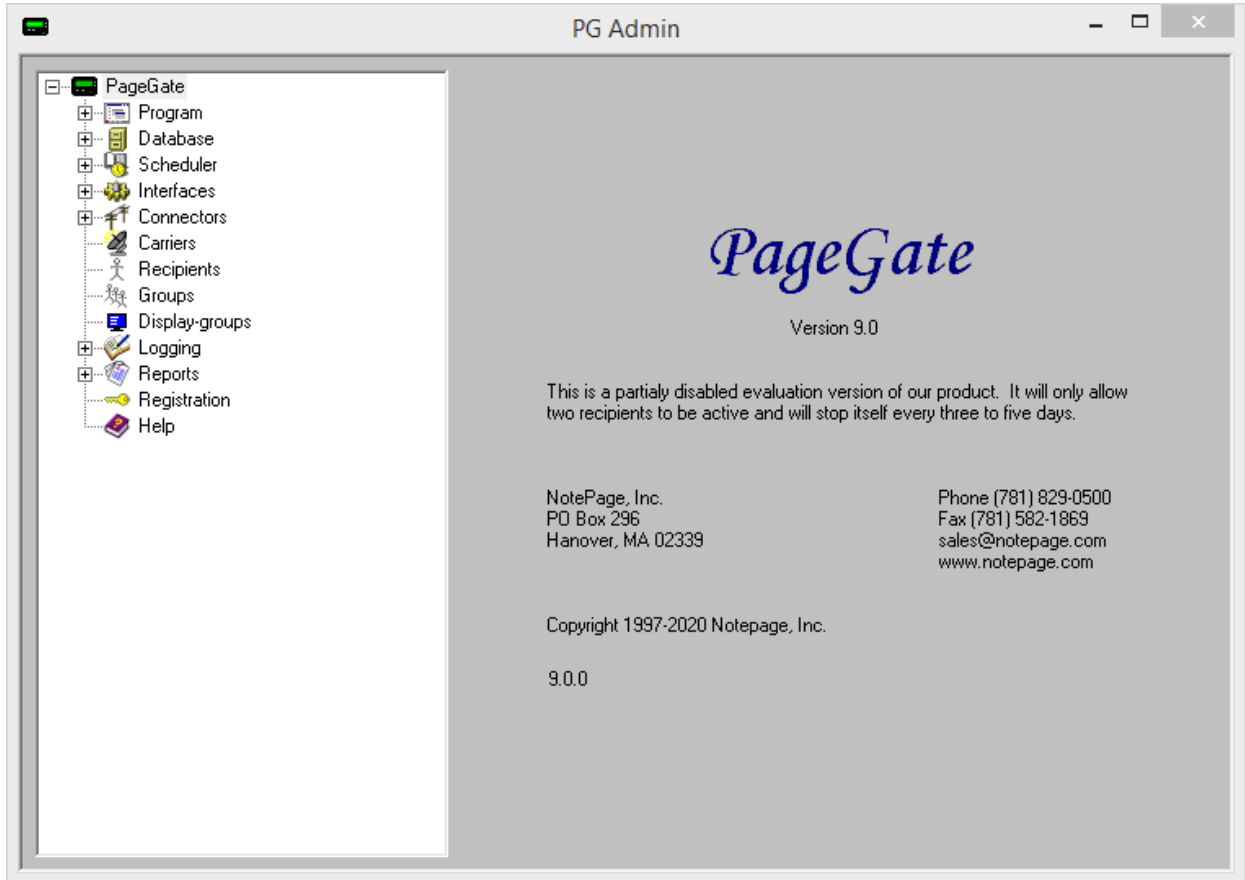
PG Admin

PageGate
Program
Database
Scheduler
Interfaces
Connectors
Carriers
Recipients
Groups
Display-groups
Logging
Reports
Registration
Help

PageGate

Version 9.0

This is a partialy disabled evaluation version of our product. It will only allow two recipients to be active and will stop itself every three to five days.

NotePage, Inc.
PO Box 296
Hanover, MA 02339

Phone (781) 829-0500
Fax (781) 582-1869
sales@notepage.com
www.notepage.com

Copyright 1997-2020 Notepage, Inc.

9.0.0